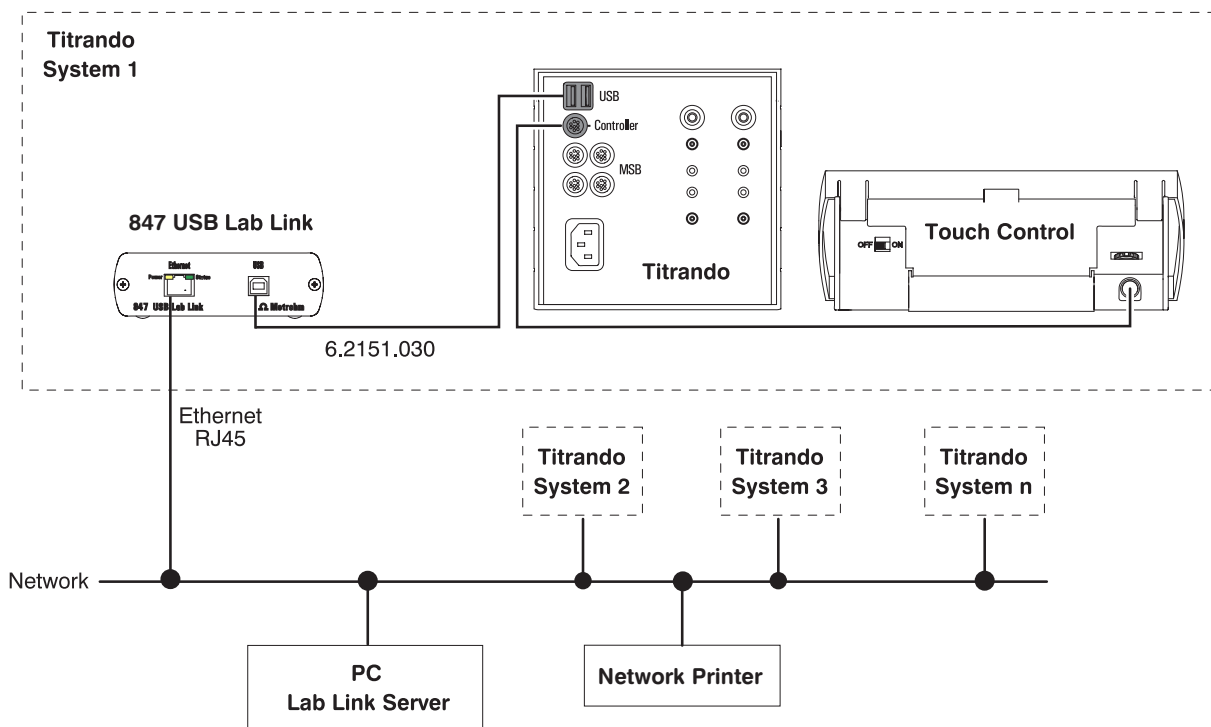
Titrando
System 1

USB
Controller
MSB

847 USB Lab Link

Ethernet
Power
Status
USB
847 USB Lab Link
Metrohm

Titrando

OFF ON
Touch Control

6.2151.030

Ethernet
RJ45

Titrando
System 2

Titrando
System 3

Titrando
System n

Network

PC
Lab Link Server

Network Printer